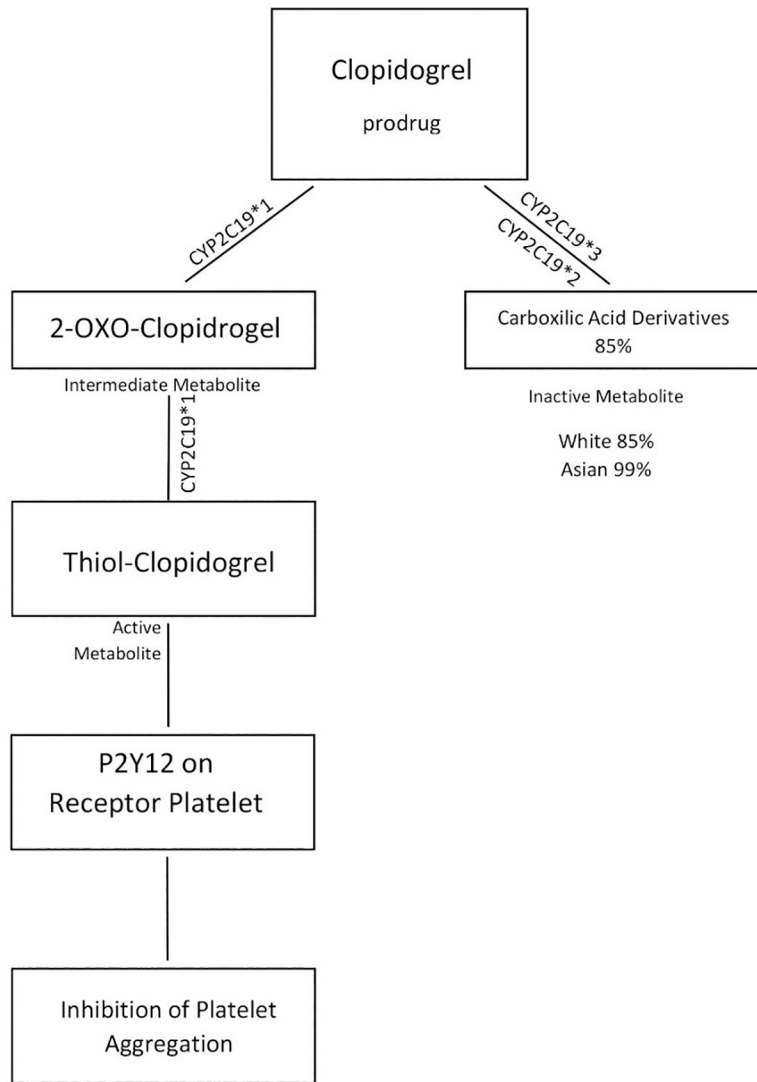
Clopidogrel

prodrug

CYP2C19*1

CYP2C19*3

CYP2C19*2

2-OXO-Clopidrogel

Intermediate Metabolite

Carboxilic Acid Derivatives 85%

Inactive Metabolite

White 85%
Asian 99%

CYP2C19*1

Thiol-Clopidogrel

Active Metabolite

P2Y12 on Receptor Platelet

Inhibition of Platelet Aggregation